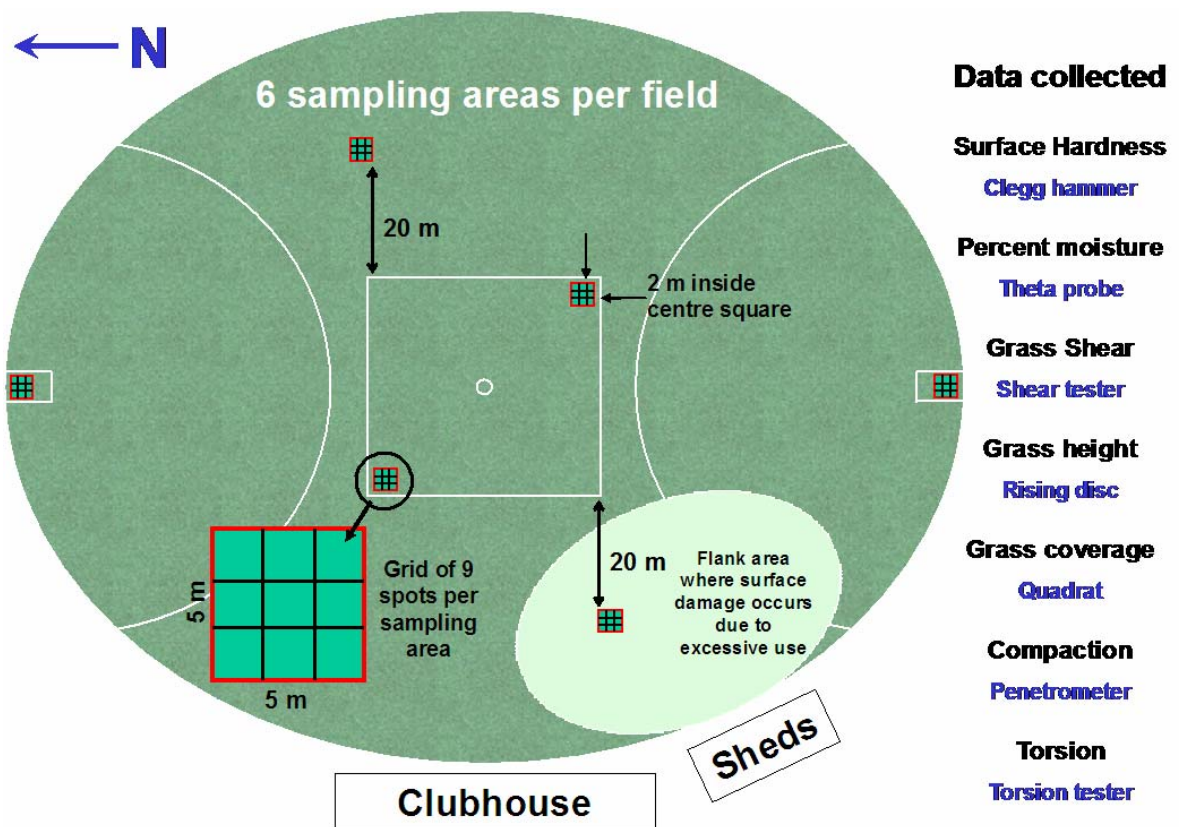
N

6 sampling areas per field

20 m

2 m inside centre square

20 m

Flank area where surface damage occurs due to excessive use

Grid of 9 spots per sampling area

5 m

5 m

Sheds

Clubhouse

Data collected

Surface Hardness
Clegg hammer

Percent moisture
Theta probe

Grass Shear
Shear tester

Grass height
Rising disc

Grass coverage
Quadrat

Compaction
Penetrometer

Torsion
Torsion tester